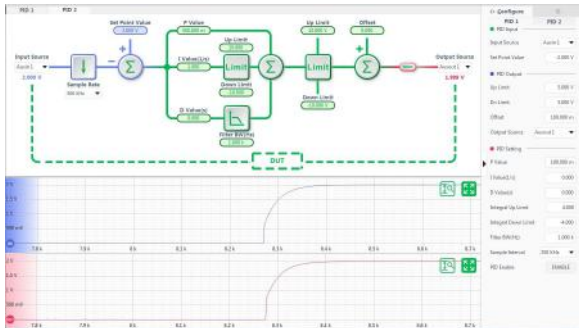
PID 1 PID 2

Set Point Value
P Value
Up Limit
Offset
Input Source
Aux In 1
2.000 V
Sample Rate
I Value(1/s)
Up Limit
Limit
Limit
Down Limit
Down Limit
D Value(s)
Filter BW(Hz)
Output Source
Aux Out 1
1.999 V
DUT

Configure
PID 1
PID 2
PID Input
Input Source
Aux In 1
Set Point Value
2.000 V
PID Output
Up Limit
5.000 V
Dn Limit
-5.000 V
Offset
Output Source
Aux Out 1
PID Setting
P Value
I Value(1/s)
D Value(s)
Integral Up Limit
Integral Down Limit
Filter BW(Hz)
Sample Interval
PID Enable
Enable